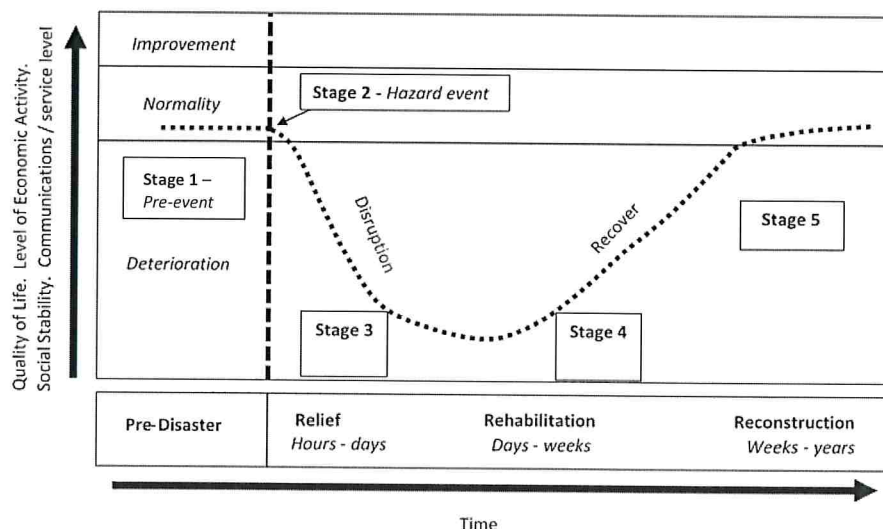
Quality of Life. Level of Economic Activity. Social Stability. Communications / service level

Improvement

Normality

Stage 2 - Hazard event

Stage 1 – Pre-event

Deterioration

Disruption

Recover

Stage 5

Stage 3

Stage 4

| Pre-Disaster | Relief Hours - days | Rehabilitation Days - weeks | Reconstruction Weeks - years |
|---|---|---|---|

Time